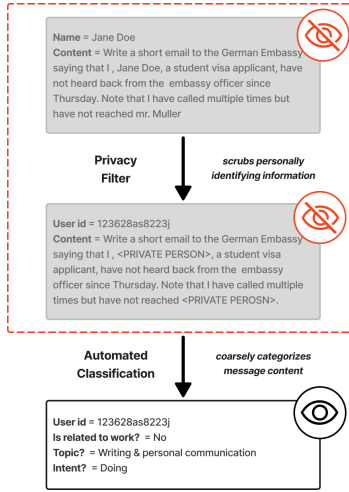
**Name** = Jane Doe
**Content** = Write a short email to the German Embassy saying that I , Jane Doe, a student visa applicant, have not heard back from the embassy officer since Thursday. Note that I have called multiple times but have not reached mr. Muller

**Privacy Filter**

*scrubs personally identifying information*

**User id** = 123628as8223j
**Content** = Write a short email to the German Embassy saying that I , <PRIVATE PERSON>, a student visa applicant, have not heard back from the embassy officer since Thursday. Note that I have called multiple times but have not reached <PRIVATE PEROSN>.

**Automated Classification**

*coarsely categorizes message content*

**User id** = 123628as8223j
**Is related to work?** = No
**Topic?** = Writing & personal communication
**Intent?** = Doing